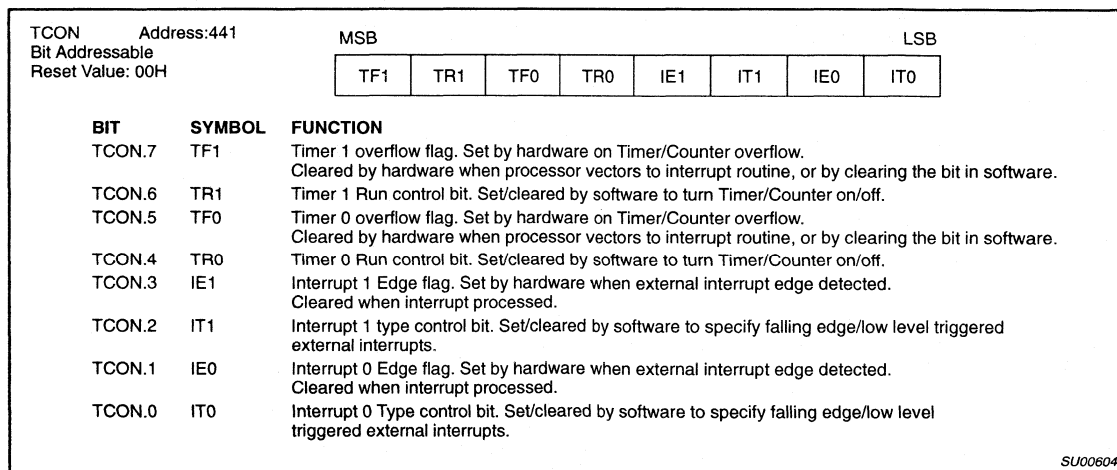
TCON Address:441
Bit Addressable
Reset Value: 00H

MSB LSB

| TF1 | TR1 | TF0 | TR0 | IE1 | IT1 | IE0 | IT0 |
|---|---|---|---|---|---|---|---|

| BIT | SYMBOL | FUNCTION |
|---|---|---|
| TCON.7 | TF1 | Timer 1 overflow flag. Set by hardware on Timer/Counter overflow. Cleared by hardware when processor vectors to interrupt routine, or by clearing the bit in software. |
| TCON.6 | TR1 | Timer 1 Run control bit. Set/cleared by software to turn Timer/Counter on/off. |
| TCON.5 | TF0 | Timer 0 overflow flag. Set by hardware on Timer/Counter overflow. Cleared by hardware when processor vectors to interrupt routine, or by clearing the bit in software. |
| TCON.4 | TR0 | Timer 0 Run control bit. Set/cleared by software to turn Timer/Counter on/off. |
| TCON.3 | IE1 | Interrupt 1 Edge flag. Set by hardware when external interrupt edge detected. Cleared when interrupt processed. |
| TCON.2 | IT1 | Interrupt 1 type control bit. Set/cleared by software to specify falling edge/low level triggered external interrupts. |
| TCON.1 | IE0 | Interrupt 0 Edge flag. Set by hardware when external interrupt edge detected. Cleared when interrupt processed. |
| TCON.0 | IT0 | Interrupt 0 Type control bit. Set/cleared by software to specify falling edge/low level triggered external interrupts. |

SU00604